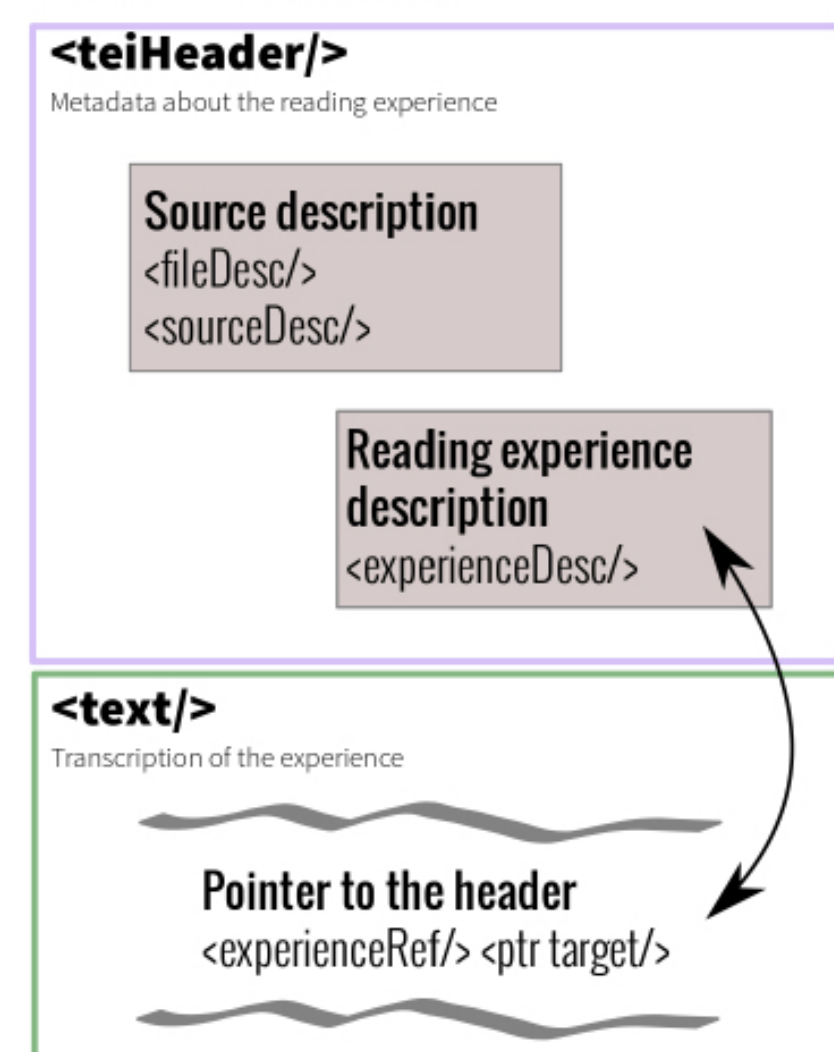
<teiHeader/>
Metadata about the reading experience

Source description
<fileDesc/>
<sourceDesc/>

Reading experience description
<experienceDesc/>

<text/>
Transcription of the experience

Pointer to the header
<experienceRef/> <ptr target/>